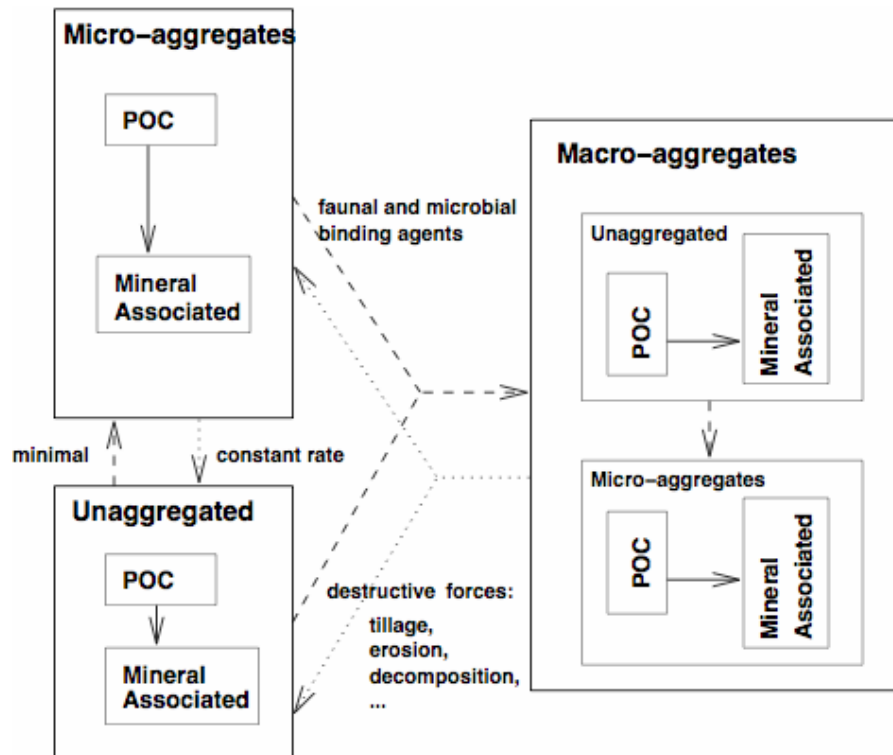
Micro-aggregates

POC

Mineral Associated

faunal and microbial binding agents

Macro-aggregates

Unaggregated

POC

Mineral Associated

minimal

constant rate

Micro-aggregates

POC

Mineral Associated

Unaggregated

POC

Mineral Associated

destructive forces:
tillage,
erosion,
decomposition,
...